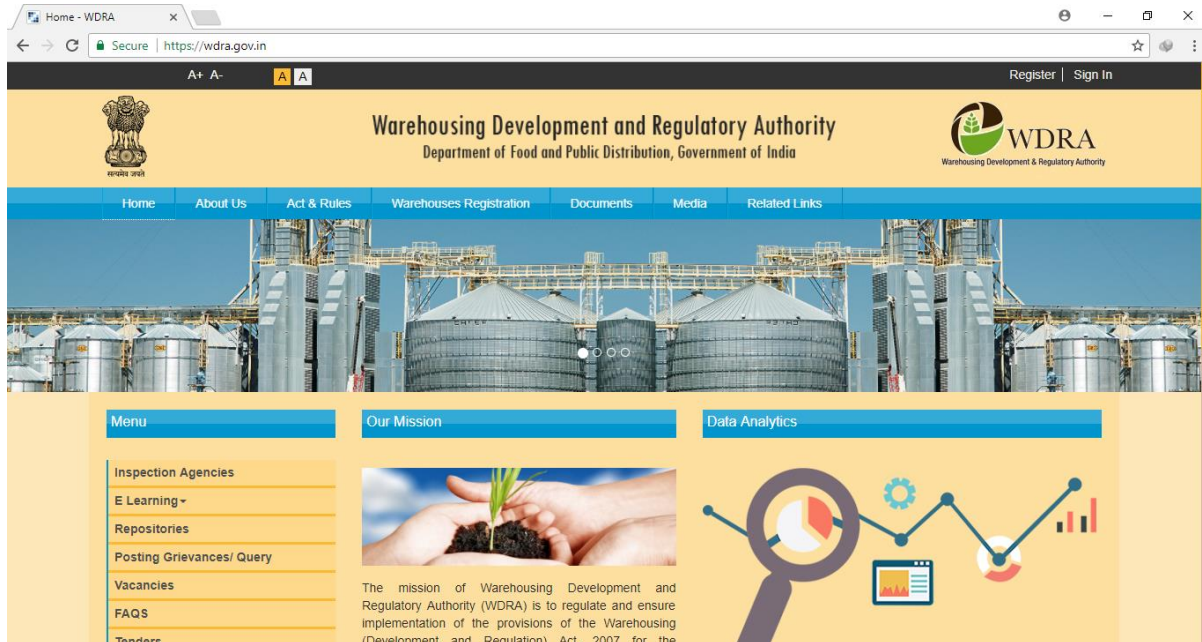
Home - WDRA ×

Secure | https://wdra.gov.in

A+ A- A A

Register | Sign In

सत्यमेव जयते

Warehousing Development and Regulatory Authority
Department of Food and Public Distribution, Government of India

WDRA
Warehousing Development & Regulatory Authority

Home | About Us | Act & Rules | Warehouses Registration | Documents | Media | Related Links

Menu

Inspection Agencies
E Learning
Repositories
Posting Grievances/ Query
Vacancies
FAQS
Tenders

Our Mission

The mission of Warehousing Development and Regulatory Authority (WDRA) is to regulate and ensure implementation of the provisions of the Warehousing (Development and Regulation) Act, 2007 for the

Data Analytics